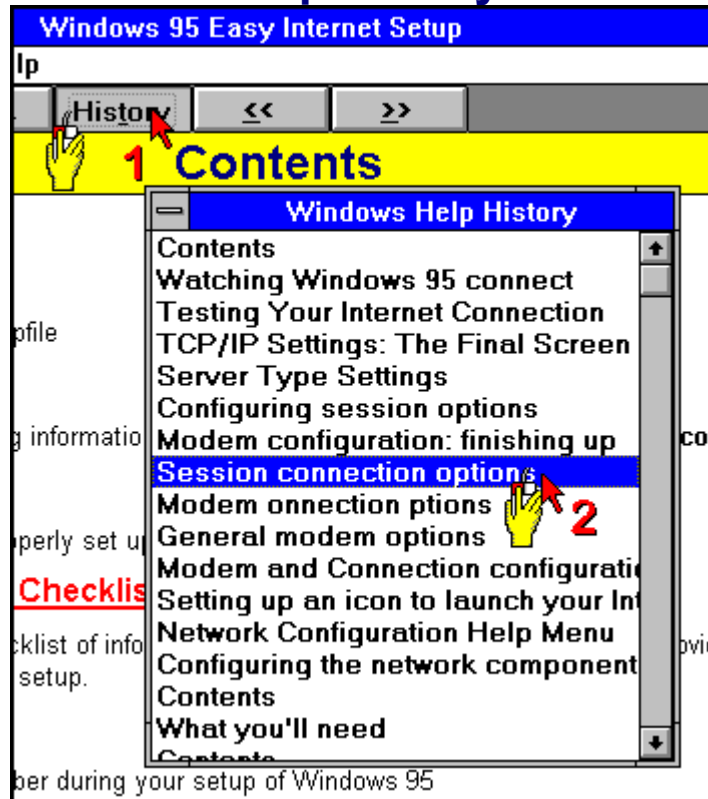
Windows 95 Easy Internet Setup

lp

History << >>

1 Contents

Windows Help History

Contents
Watching Windows 95 connect
Testing Your Internet Connection
TCP/IP Settings: The Final Screen
Server Type Settings
Configuring session options
Modem configuration: finishing up
Session connection options
Modem onnection ptions
General modem options
Modem and Connection configurati
Setting up an icon to launch your Int
Network Configuration Help Menu
Configuring the network component
Contents
What you'll need
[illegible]

2

pfile

g informatio

co

perly set u

Checklis

cklist of info

setup.

vi

ber during your setup of Windows 95